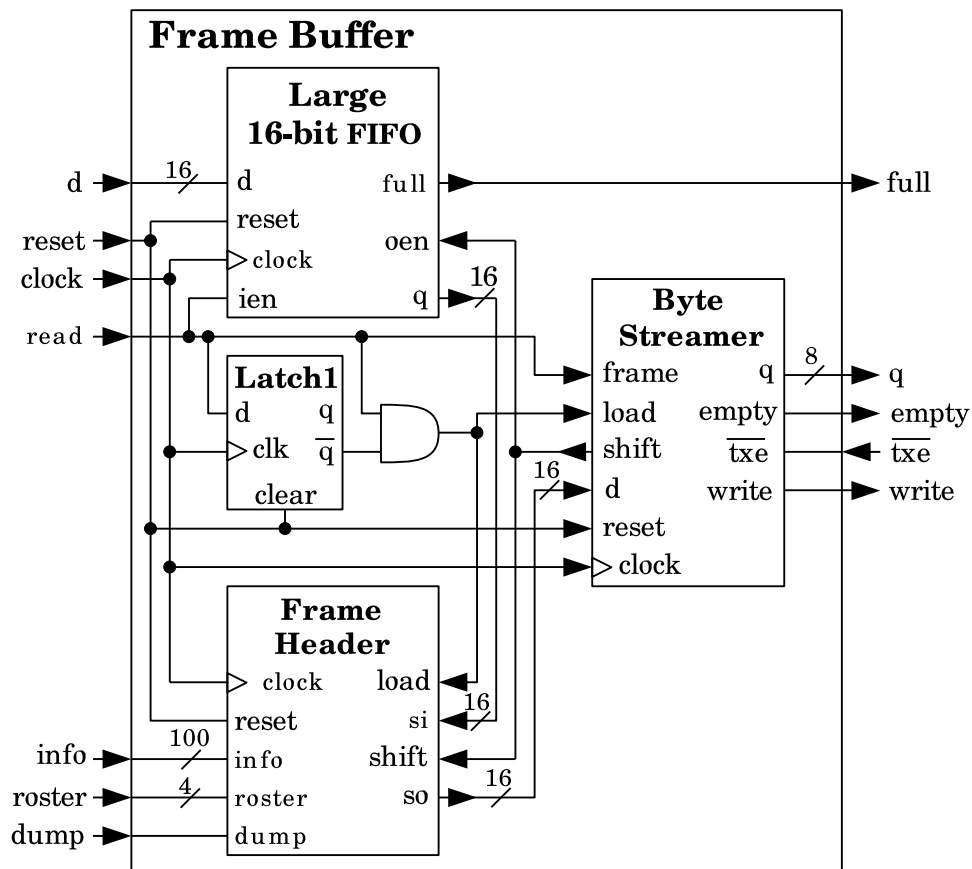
Frame Buffer

Large
16-bit FIFO

d
16
d
reset
reset
clock
clock
ien
read
full
full
oen
q
16

Byte
Streamer
frame
q
8
q
load
empty
empty
shift
$\overline{txe}$
$\overline{txe}$
16
d
write
write
reset
clock

Latch1
d
q
clk
$\overline{q}$
clear

Frame
Header
clock
load
reset
si
16
info
100
info
shift
roster
4
roster
so
16
dump
dump